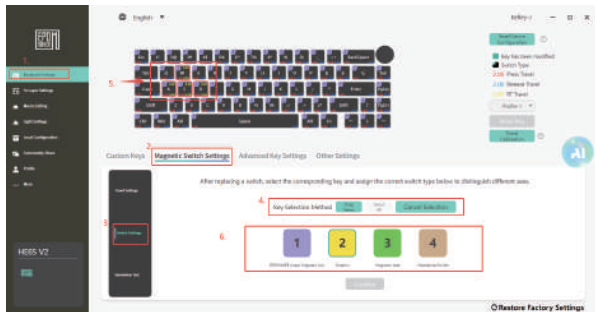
English

1.

Keyboard Settings

5.

Custom Keys

2. Magnetic Switch Settings

Advanced Key Settings

Other Settings

After replacing a switch, select the corresponding key and assign the correct switch type below to distinguish different ones.

4. Key Selection Method

Cancel Selection

3.

6.

1

2

3

4

HE65 V2

Restore Factory Settings